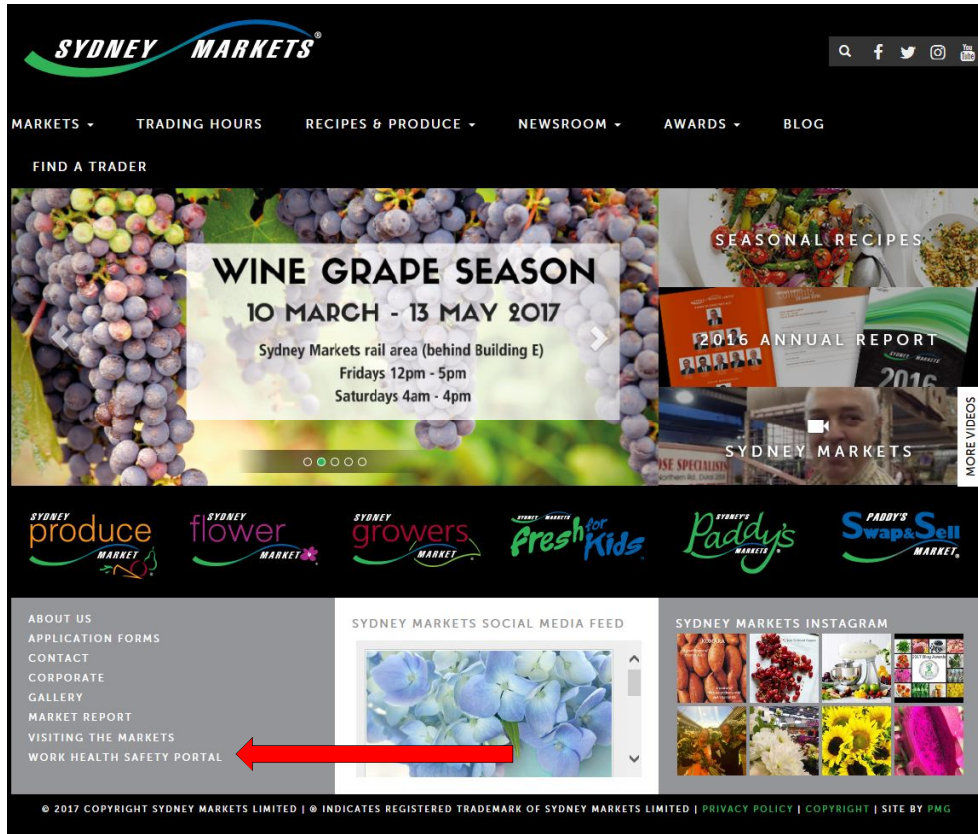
SYDNEY MARKETS®

MARKETS ▾ TRADING HOURS RECIPES & PRODUCE ▾ NEWSROOM ▾ AWARDS ▾ BLOG

FIND A TRADER

WINE GRAPE SEASON

10 MARCH - 13 MAY 2017

Sydney Markets rail area (behind Building E)

Fridays 12pm - 5pm

Saturdays 4am - 4pm

SEASONAL RECIPES

2016 ANNUAL REPORT

SYDNEY MARKETS

MORE VIDEOS

SYDNEY produce MARKET

SYDNEY flower MARKET

SYDNEY growers MARKET

SYDNEY MARKETS fresh for Kids

SYDNEY'S Paddy's MARKETS

PADDY'S Swap&Sell MARKET

ABOUT US
APPLICATION FORMS
CONTACT
CORPORATE
GALLERY
MARKET REPORT
VISITING THE MARKETS
WORK HEALTH SAFETY PORTAL

SYDNEY MARKETS SOCIAL MEDIA FEED

SYDNEY MARKETS INSTAGRAM

© 2017 COPYRIGHT SYDNEY MARKETS LIMITED | ® INDICATES REGISTERED TRADEMARK OF SYDNEY MARKETS LIMITED | PRIVACY POLICY | COPYRIGHT | SITE BY PMG